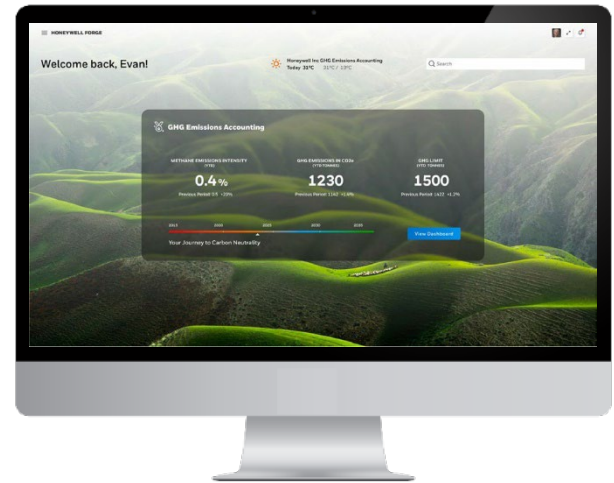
HONEYWELL FORGE

Welcome back, Evan!

Honeywell Inc GHG Emissions Accounting
Today 30°C 31°C / 13°C

Search

GHG Emissions Accounting

METHANE EMISSIONS INTENSITY
(YTD)
0.4 %
Previous Period 0.5 +20%

GHG EMISSIONS IN CO2e
(YTD TONNES)
1230
Previous Period 1160 +5.8%

GHG LIMIT
(YTD TONNES)
1500
Previous Period 1422 +5.3%

2017 2020 2023 2030 2035

Your Journey to Carbon Neutrality

View Dashboard